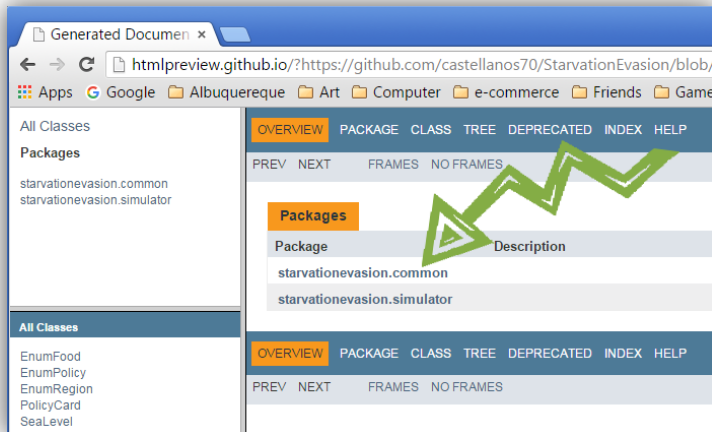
Generated Documen ×

htmlpreview.github.io/?https://github.com/castellanos70/StarvationEvasion/blob/

Apps Google Albuquereque Art Computer e-commerce Friends Game

All Classes
Packages

starvationevasion.common
starvationevasion.simulator

All Classes

EnumFood
EnumPolicy
EnumRegion
PolicyCard
SeaLevel

OVERVIEW PACKAGE CLASS TREE DEPRECATED INDEX HELP

PREV NEXT FRAMES NO FRAMES

Packages

| Package | Description |
|---|---|
| starvationevasion.common | |
| starvationevasion.simulator | |

OVERVIEW PACKAGE CLASS TREE DEPRECATED INDEX HELP

PREV NEXT FRAMES NO FRAMES